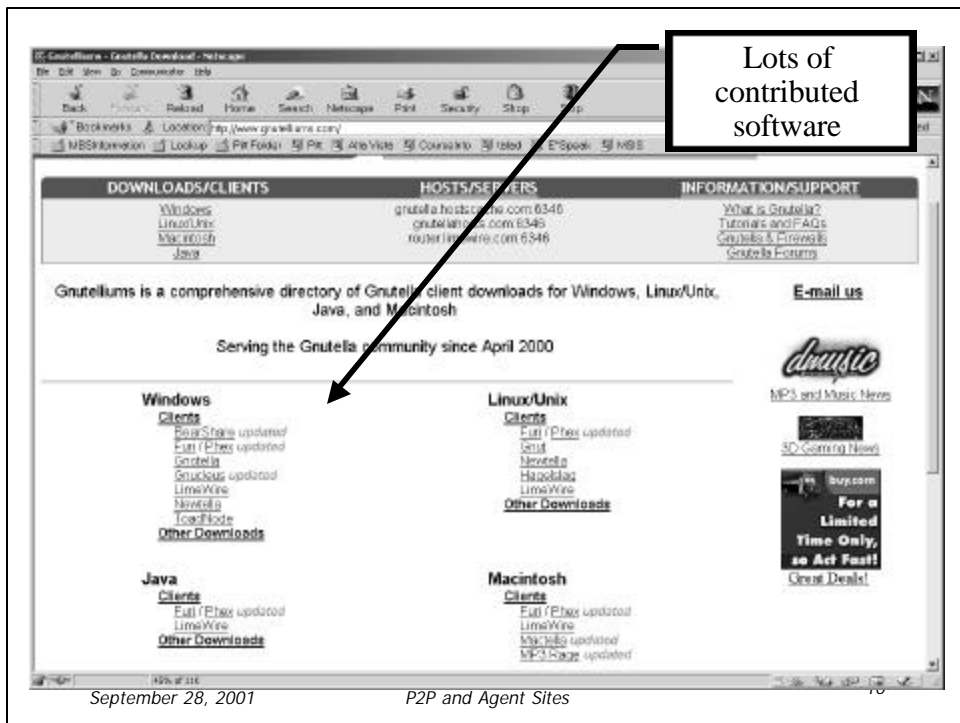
Gnutelliums - Gnutella Download - Netscape

File Edit View Go Communicator Help

Back Forward Reload Home Search Netscape Print Security Shop Stop

Bookmarks Location: http://www.gnutelliums.com/

MBSInformation Lookup PM Folder PM Alta Vista Counselor Istest E*Speak MBS

Lots of contributed software

DOWNLOADS/CLIENTS | HOSTS/SERVERS | INFORMATION/SUPPORT

Windows
Linux/Unix
Macintosh
Java

gnutella.hostscache.com 6346
gnutellahosts.com 6346
router.limewire.com 6346

What is Gnutella?
Tutorials and FAQs
Gnutella & Firewalls
Gnutella Forums

Gnutelliums is a comprehensive directory of Gnutella client downloads for Windows, Linux/Unix, Java, and Macintosh

Serving the Gnutella community since April 2000

E-mail us

Windows
Clients
BearShare updated
Furi / Phex updated
Gnotella
Gnucleus updated
LimeWire
Newtella
ToadNode
Other Downloads

Linux/Unix
Clients
Furi / Phex updated
Gnut
Newtella
Hagelslag
LimeWire
Other Downloads

dmusic
MP3 and Music News

3D Gaming News

buy.com
For a Limited Time Only, so Act Fast!
Great Deals!

Java
Clients
Furi / Phex updated
LimeWire
Other Downloads

Macintosh
Clients
Furi / Phex updated
LimeWire
Mactella updated
MP3 Rage updated

September 28, 2001 P2P and Agent Sites 10